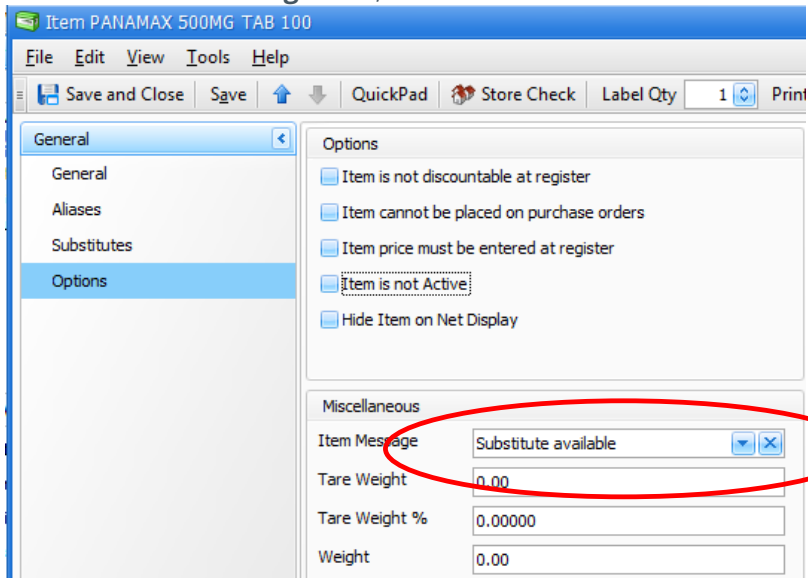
Item PANAMAX 500MG TAB 100

File Edit View Tools Help

Save and Close Save QuickPad Store Check Label Qty 1 Print

General

General

Aliases

Substitutes

Options

Options

Item is not discountable at register

Item cannot be placed on purchase orders

Item price must be entered at register

Item is not Active

Hide Item on Net Display

Miscellaneous

Item Message Substitute available

Tare Weight 0.00

Tare Weight % 0.00000

Weight 0.00